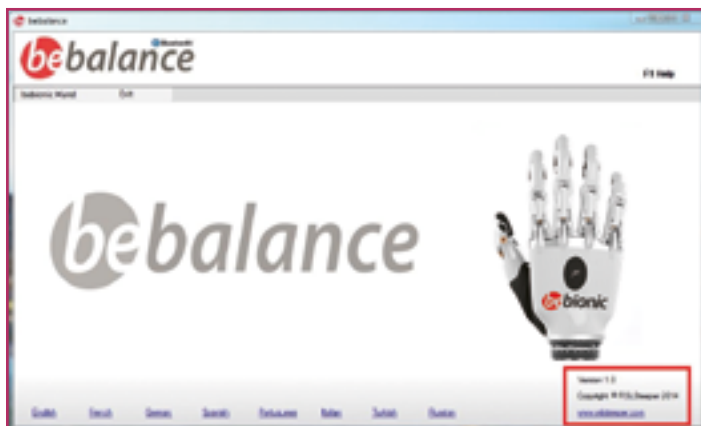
bebalance

bebalance
Bluetooth

F1 Help

bebionic Hand Exit

bebalance

bebionic

Version 1.3
Copyright © RSLSteeper 2014
www.rslsteeper.com

English French German Spanish Portuguese Italian Turkish Russian